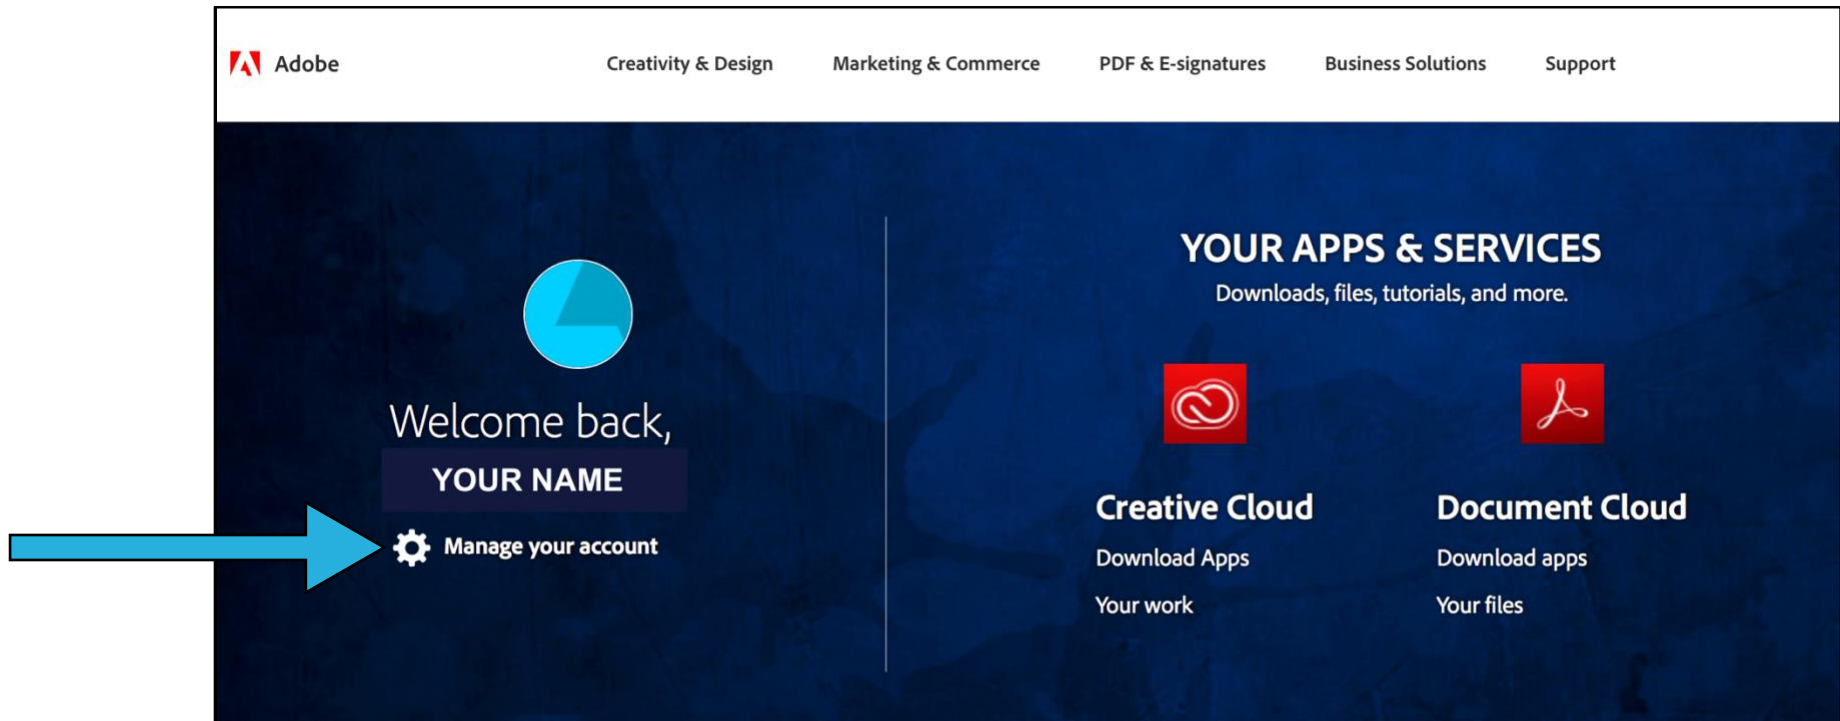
Adobe

Creativity & Design Marketing & Commerce PDF & E-signatures Business Solutions Support

Welcome back,

YOUR NAME

Manage your account

YOUR APPS & SERVICES

Downloads, files, tutorials, and more.

Creative Cloud

Download Apps

Your work

Document Cloud

Download apps

Your files